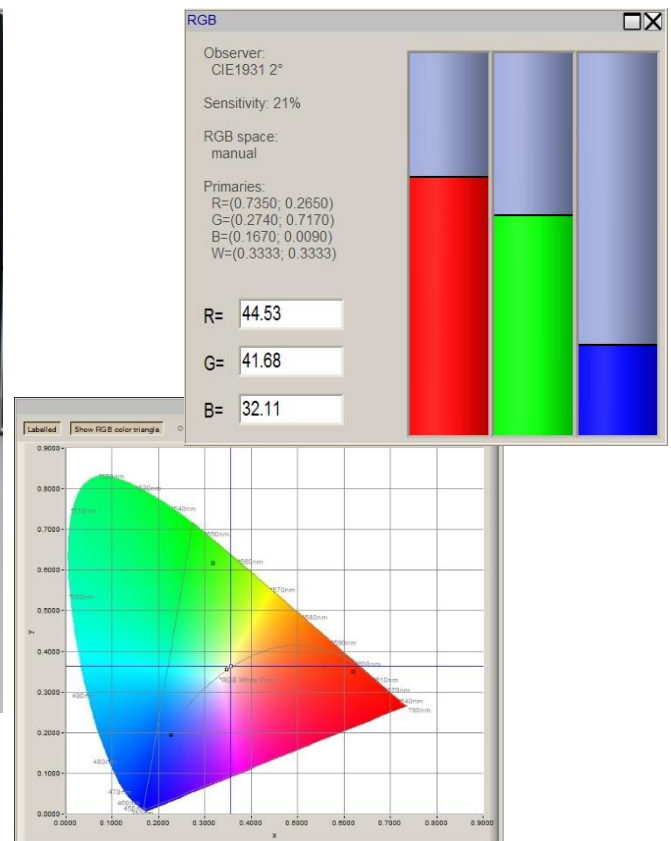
RGB

Observer:
CIE1931 2°

Sensitivity: 21%

RGB space:
manual

Primaries:
R=(0.7350; 0.2650)
G=(0.2740; 0.7170)
B=(0.1670; 0.0090)
W=(0.3333; 0.3333)

R= 44.53

G= 41.68

B= 32.11

Labelled

Show RGB color triangle

0.9000
0.8000
0.7000
0.6000
0.5000
0.4000
0.3000
0.2000
0.1000
0.0000

y

520nm
530nm
510nm
540nm
550nm
560nm
570nm
500nm
580nm
590nm
600nm
610nm
620nm
640nm
780nm
490nm
RGB White Point
480nm
470nm
460nm
450nm

0.0000
0.1000
0.2000
0.3000
0.4000
0.5000
0.6000
0.7000
0.8000
0.9000

x